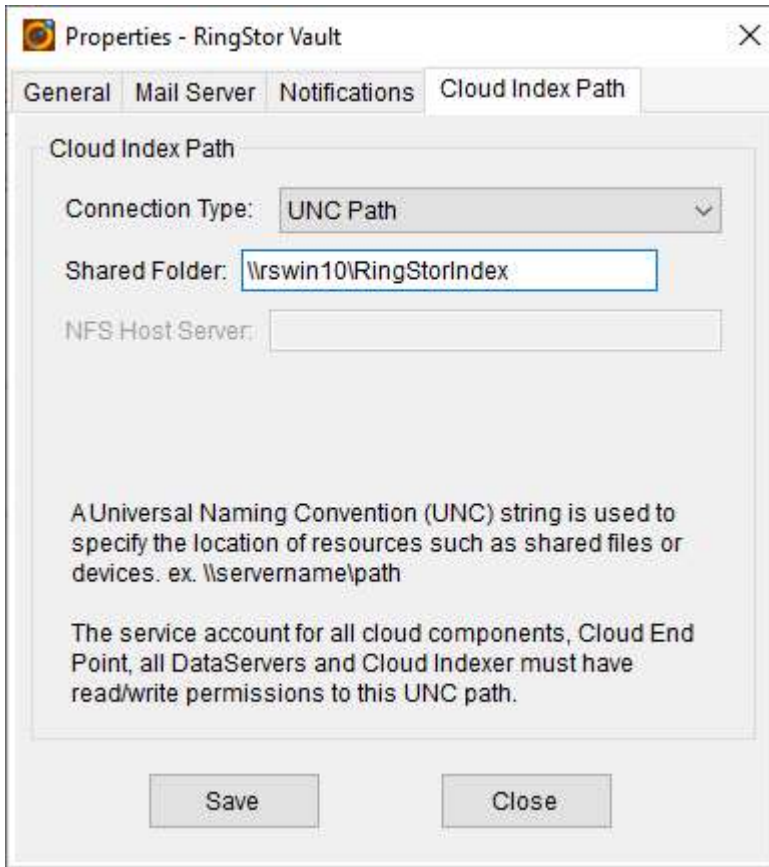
Properties - RingStor Vault
×

General
Mail Server
Notifications
Cloud Index Path

Cloud Index Path

Connection Type: UNC Path

Shared Folder: \\rswin10\RingStorIndex

NFS Host Server:

A Universal Naming Convention (UNC) string is used to specify the location of resources such as shared files or devices. ex. \\servername\path

The service account for all cloud components, Cloud End Point, all DataServers and Cloud Indexer must have read/write permissions to this UNC path.

Save
Close